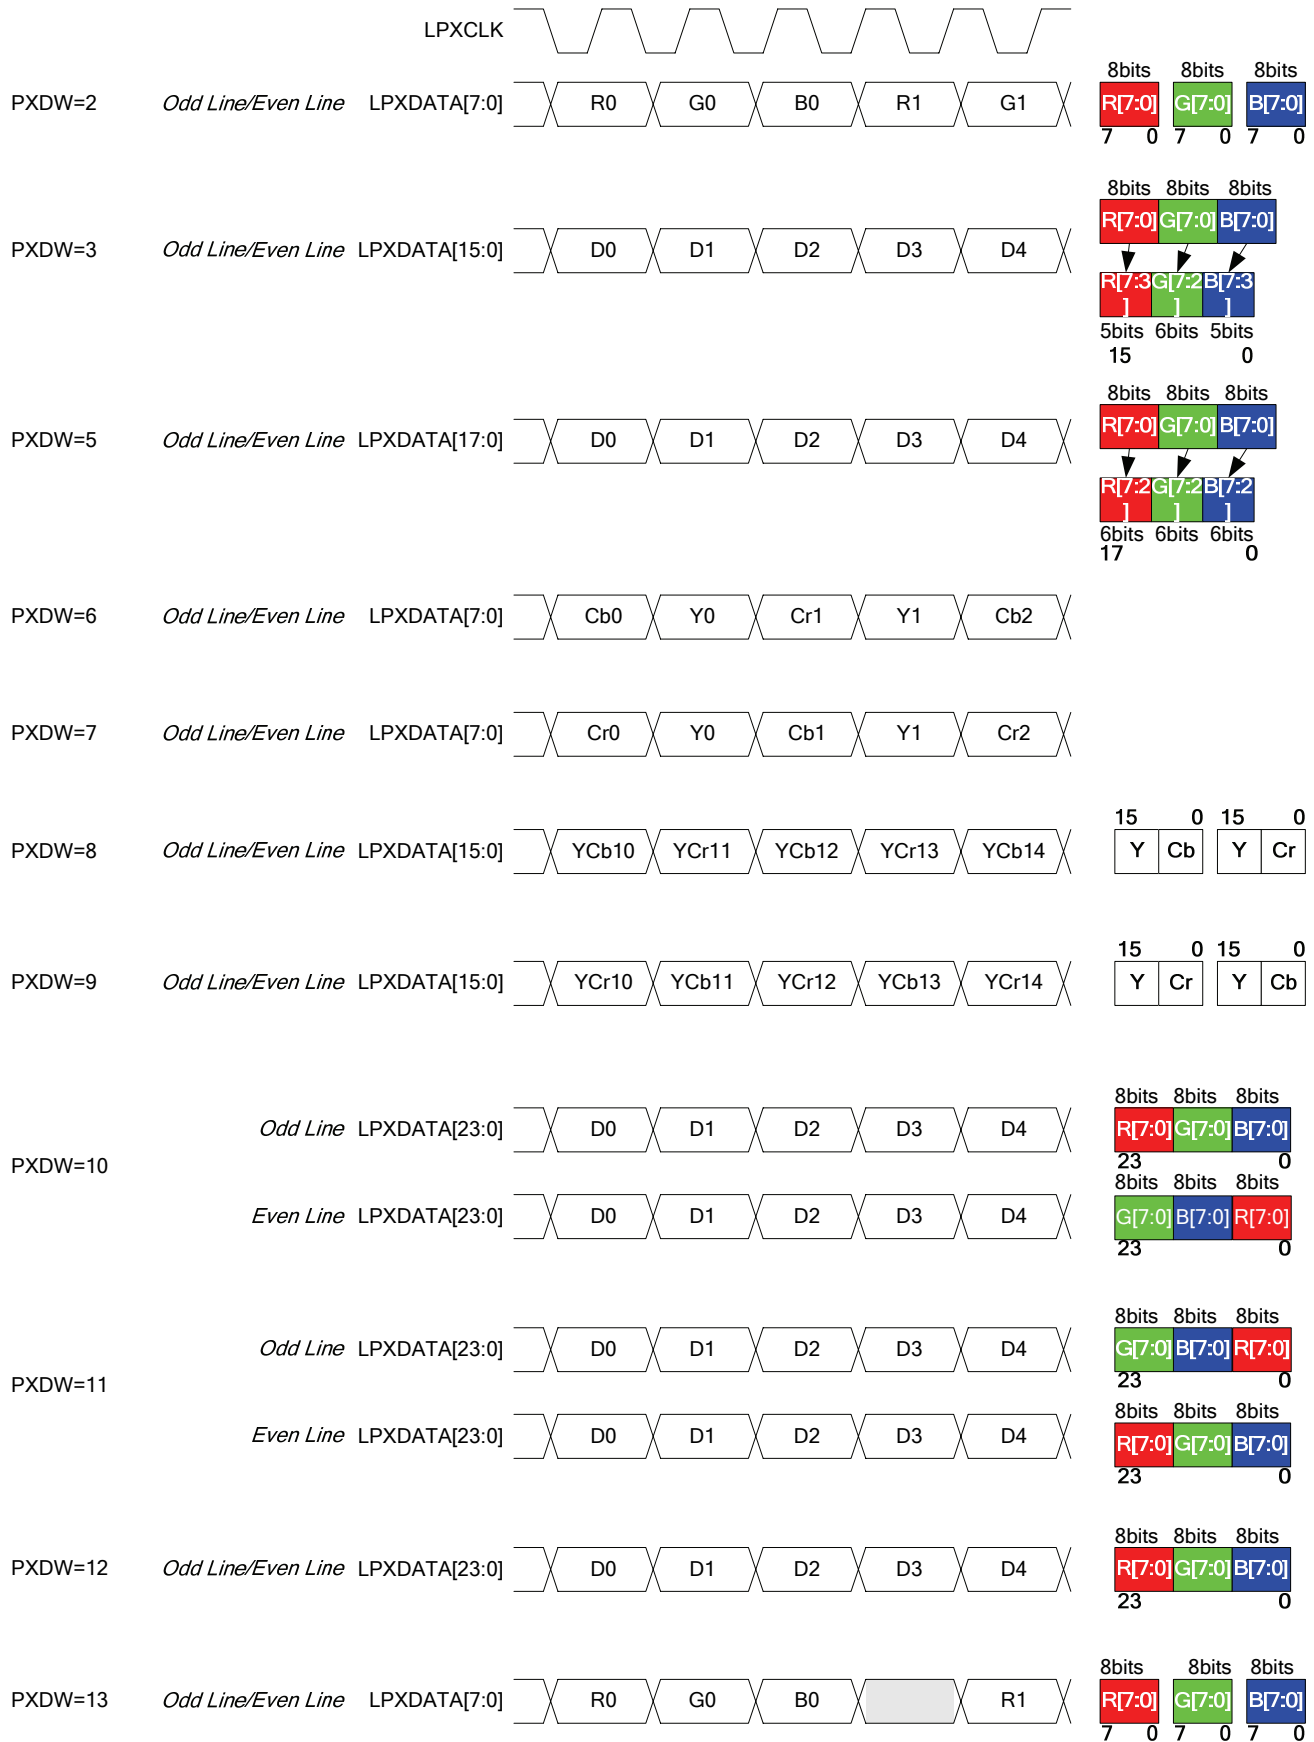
LPXCLK

PXDW=2 Odd Line/Even Line LPXDATA[7:0] R0 G0 B0 R1 G1

8bits 8bits 8bits
R[7:0] G[7:0] B[7:0]
7 0 7 0 7 0

PXDW=3 Odd Line/Even Line LPXDATA[15:0] D0 D1 D2 D3 D4

8bits 8bits 8bits
R[7:0] G[7:0] B[7:0]
R[7:3] G[7:2] B[7:3]
5bits 6bits 5bits
15 0

PXDW=5 Odd Line/Even Line LPXDATA[17:0] D0 D1 D2 D3 D4

8bits 8bits 8bits
R[7:0] G[7:0] B[7:0]
R[7:2] G[7:2] B[7:2]
6bits 6bits 6bits
17 0

PXDW=6 Odd Line/Even Line LPXDATA[7:0] Cb0 Y0 Cr1 Y1 Cb2

PXDW=7 Odd Line/Even Line LPXDATA[7:0] Cr0 Y0 Cb1 Y1 Cr2

PXDW=8 Odd Line/Even Line LPXDATA[15:0] YCb10 YCr11 YCb12 YCr13 YCb14

15 0 15 0
Y Cb Y Cr

PXDW=9 Odd Line/Even Line LPXDATA[15:0] YCr10 YCb11 YCr12 YCb13 YCr14

15 0 15 0
Y Cr Y Cb

PXDW=10
Odd Line LPXDATA[23:0] D0 D1 D2 D3 D4

8bits 8bits 8bits
R[7:0] G[7:0] B[7:0]
23 0

Even Line LPXDATA[23:0] D0 D1 D2 D3 D4

8bits 8bits 8bits
G[7:0] B[7:0] R[7:0]
23 0

PXDW=11
Odd Line LPXDATA[23:0] D0 D1 D2 D3 D4

8bits 8bits 8bits
G[7:0] B[7:0] R[7:0]
23 0

Even Line LPXDATA[23:0] D0 D1 D2 D3 D4

8bits 8bits 8bits
R[7:0] G[7:0] B[7:0]
23 0

PXDW=12 Odd Line/Even Line LPXDATA[23:0] D0 D1 D2 D3 D4

8bits 8bits 8bits
R[7:0] G[7:0] B[7:0]
23 0

PXDW=13 Odd Line/Even Line LPXDATA[7:0] R0 G0 B0 R1

8bits 8bits 8bits
R[7:0] G[7:0] B[7:0]
7 0 7 0 7 0